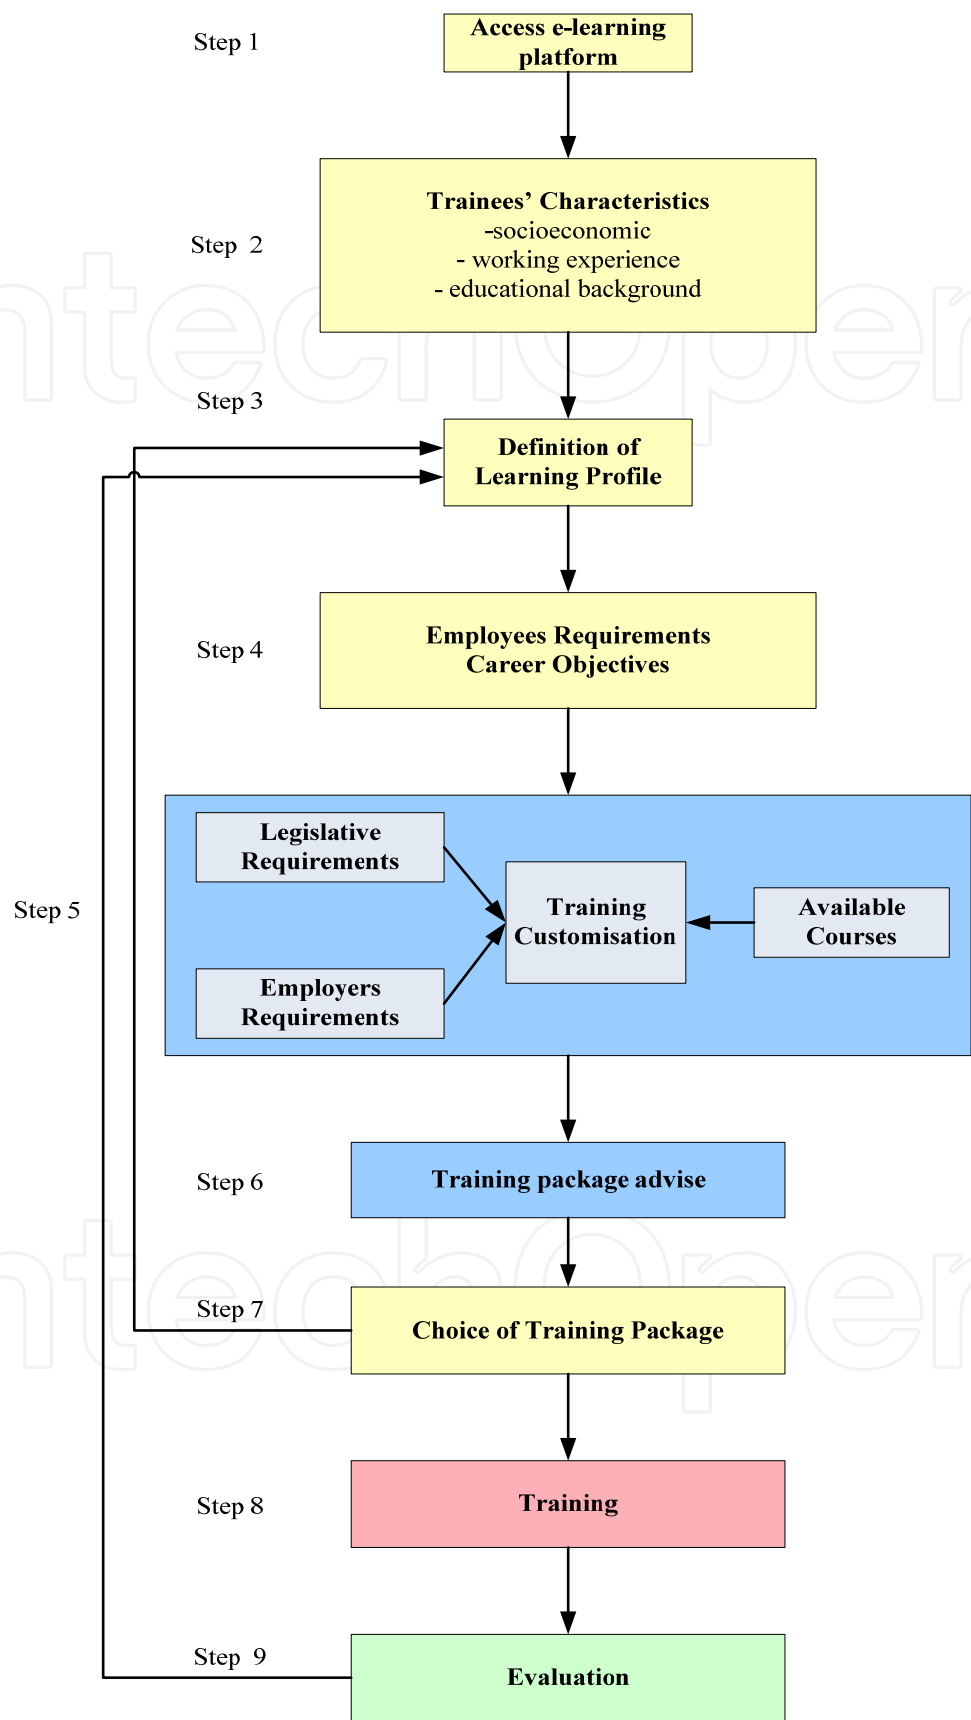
Step 1

Access e-learning platform

Step 2

Trainees' Characteristics
-socioeconomic
- working experience
- educational background

Step 3

Definition of Learning Profile

Step 4

Employees Requirements
Career Objectives

Step 5

Legislative Requirements

Training Customisation

Available Courses

Employers Requirements

Step 6

Training package advise

Step 7

Choice of Training Package

Step 8

Training

Step 9

Evaluation